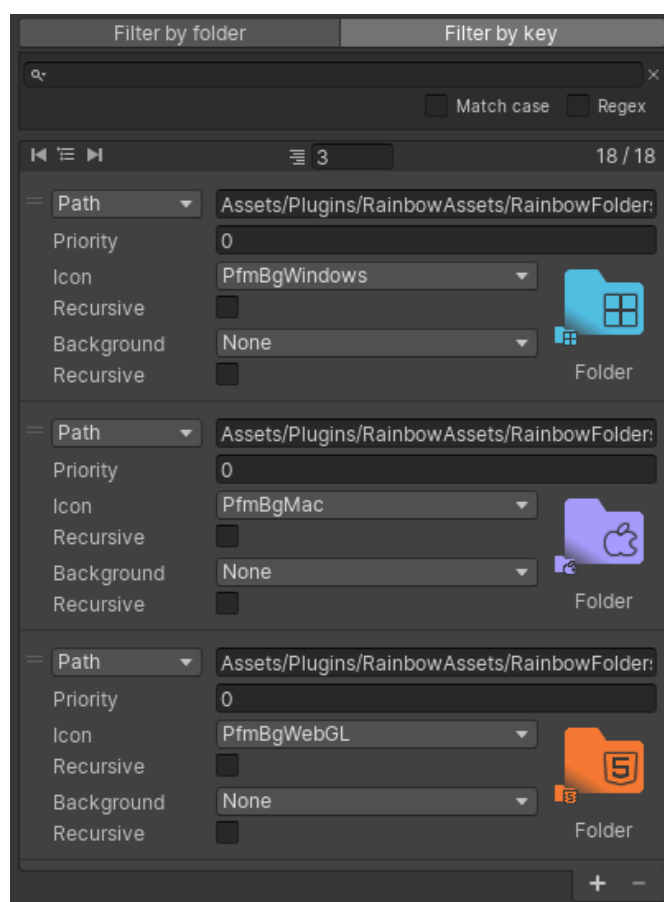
Filter by folder | Filter by key

Match case
Regex

3
18 / 18

Path
Assets/Plugins/RainbowAssets/RainbowFolders
Priority
0
Icon
PfmBgWindows
Recursive
Background
None
Recursive
Folder

Path
Assets/Plugins/RainbowAssets/RainbowFolders
Priority
0
Icon
PfmBgMac
Recursive
Background
None
Recursive
Folder

Path
Assets/Plugins/RainbowAssets/RainbowFolders
Priority
0
Icon
PfmBgWebGL
Recursive
Background
None
Recursive
Folder

+ −